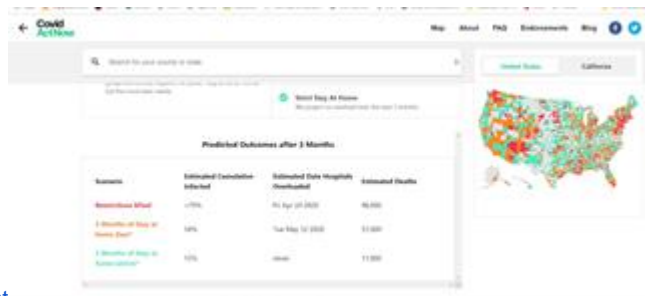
Covid ActNow

Map About FAQ Endorsements Blog

Search for your county or state

United States California

Strict Stay At Home

Predicted Outcomes after 3 Months

| Scenario | Estimated Cumulative Infected | Estimated Date Hospitals Overloaded | Estimated Deaths |
|---|---|---|---|
| Restrictions lifted | >70% | Fri Apr 10 2020 | 98,000 |
| 3 Months of Stay at Home (lax)* | 58% | Tue May 12 2020 | 57,000 |
| 3 Months of Stay at Home (strict)* | 10% | never | 11,000 |